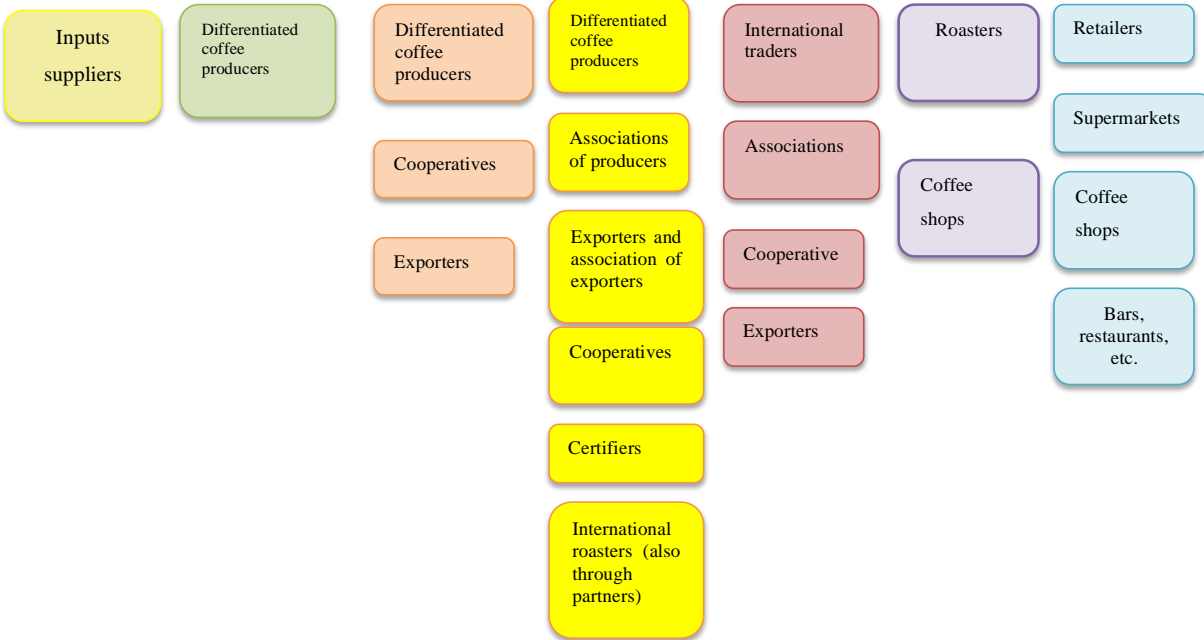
Inputs suppliers

Differentiated coffee producers

Differentiated coffee producers

Cooperatives

Exporters

Differentiated coffee producers

Associations of producers

Exporters and association of exporters

Cooperatives

Certifiers

International roasters (also through partners)

International traders

Associations

Cooperative

Exporters

Roasters

Coffee shops

Retailers

Supermarkets

Coffee shops

Bars, restaurants, etc.